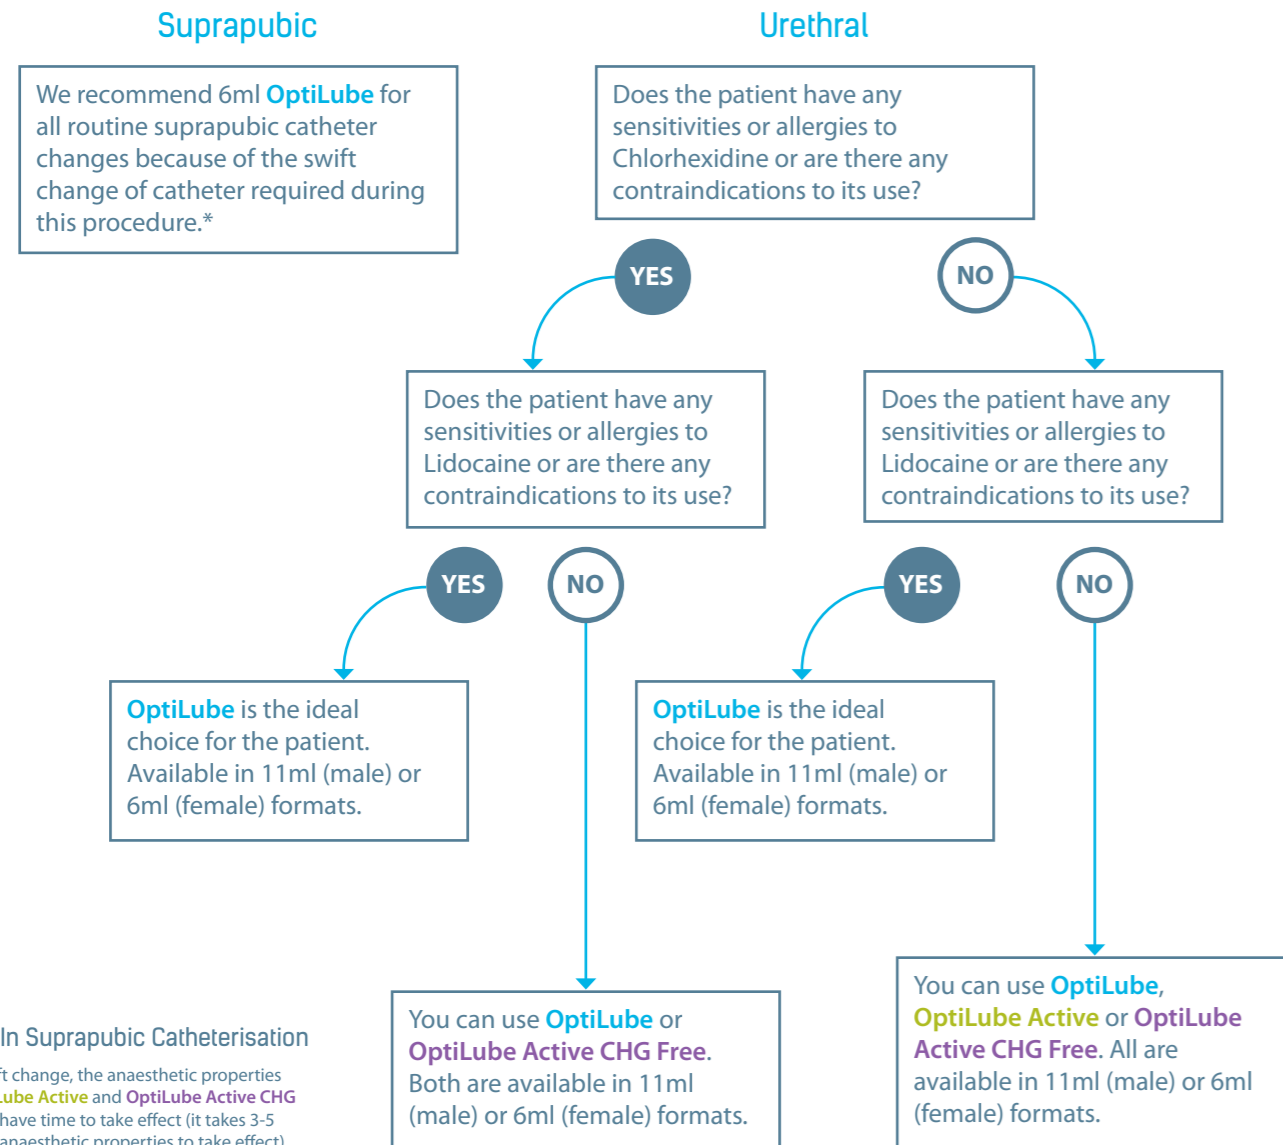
Suprapubic

We recommend 6ml OptiLube for all routine suprapubic catheter changes because of the swift change of catheter required during this procedure.*

Urethral

Does the patient have any sensitivities or allergies to Chlorhexidine or are there any contraindications to its use?

YES

NO

Does the patient have any sensitivities or allergies to Lidocaine or are there any contraindications to its use?

Does the patient have any sensitivities or allergies to Lidocaine or are there any contraindications to its use?

YES

NO

YES

NO

OptiLube is the ideal choice for the patient. Available in 11ml (male) or 6ml (female) formats.

OptiLube is the ideal choice for the patient. Available in 11ml (male) or 6ml (female) formats.

You can use OptiLube or OptiLube Active CHG Free. Both are available in 11ml (male) or 6ml (female) formats.

You can use OptiLube, OptiLube Active or OptiLube Active CHG Free. All are available in 11ml (male) or 6ml (female) formats.

In Suprapubic Catheterisation

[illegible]t change, the anaesthetic properties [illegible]ube Active and OptiLube Active CHG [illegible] have time to take effect (it takes 3-5 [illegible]anaesthetic properties to take effect)